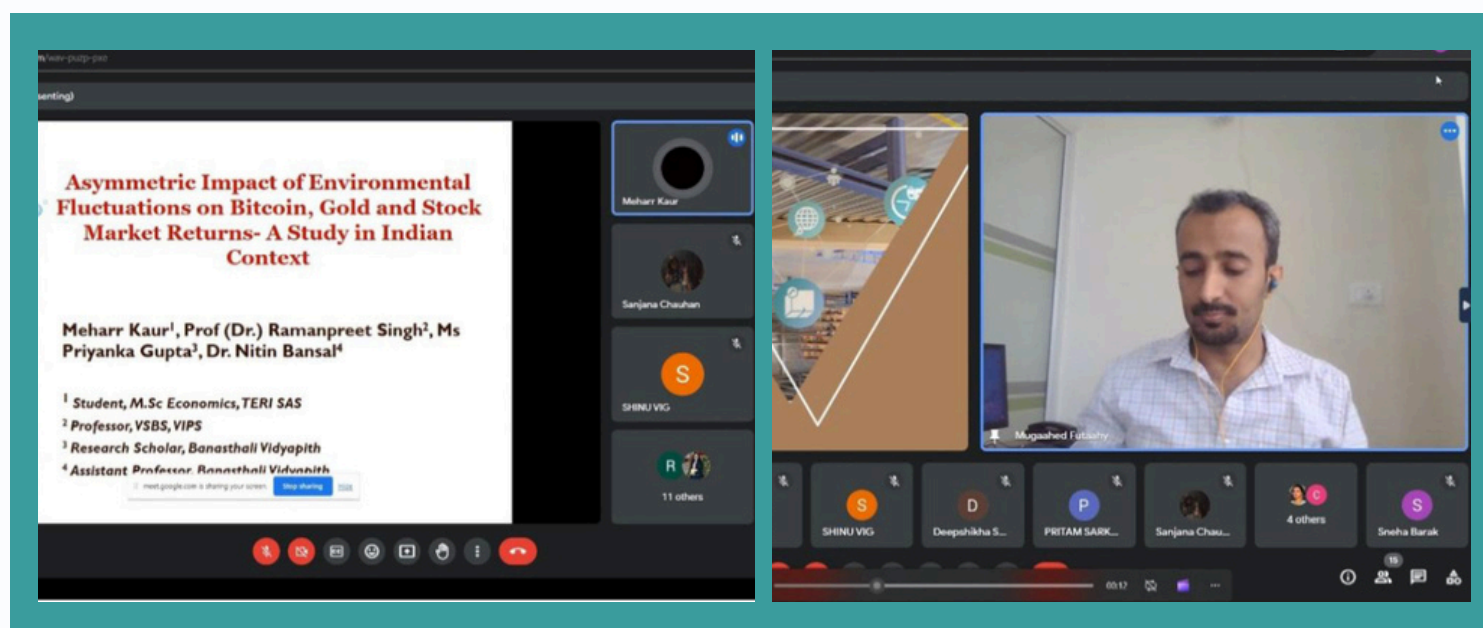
/wav-puzp-pez

senting)

Asymmetric Impact of Environmental Fluctuations on Bitcoin, Gold and Stock Market Returns- A Study in Indian Context

Meharr Kaur$^1$, Prof (Dr.) Ramanpreet Singh$^2$, Ms Priyanka Gupta$^3$, Dr. Nitin Bansal$^4$

$^1$ Student, M.Sc Economics, TERI SAS
$^2$ Professor, VSBS, VIPS
$^3$ Research Scholar, Banasthali Vidyapith
$^4$ Assistant Professor, Banasthali Vidyapith

meet.google.com is sharing your screen. Stop sharing Hide

Meharr Kaur

Sanjana Chauhan

S
SHINU VIG

R
11 others

Mugaahed Futaahy

S
SHINU VIG

D
Deepshikha S...

P
PRITAM SARK...

Sanjana Chau...

C
4 others

S
Sneha Barak

00:12

15